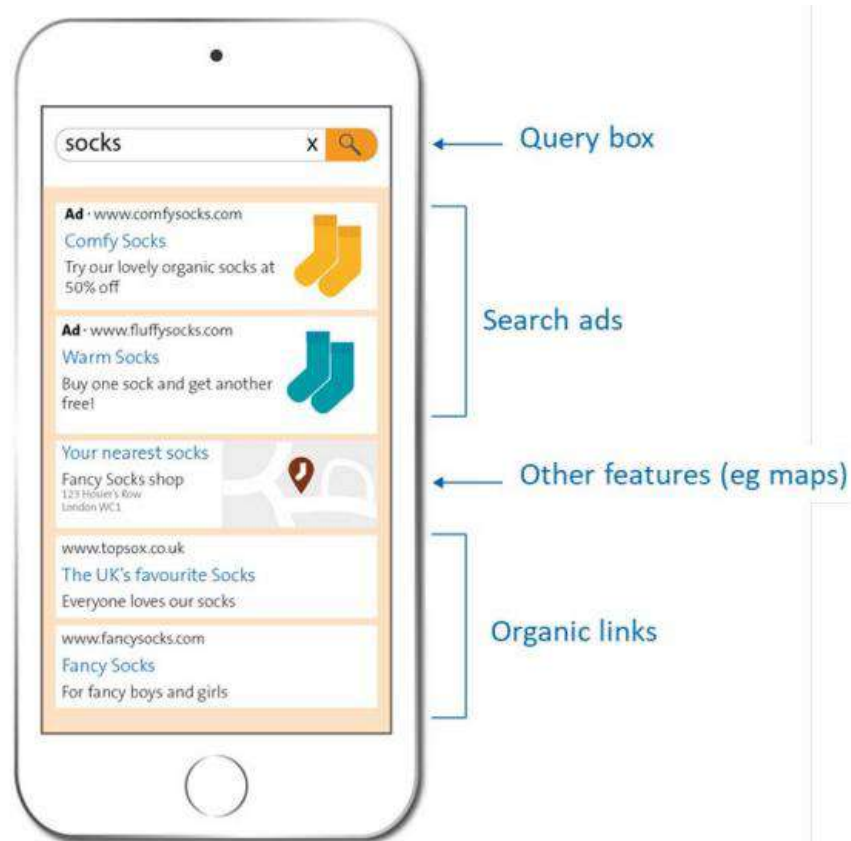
socks

x

Query box

Ad · www.comfysocks.com

Comfy Socks

Try our lovely organic socks at 50% off

Ad · www.fluffysocks.com

Warm Socks

Buy one sock and get another free!

Search ads

Your nearest socks

Fancy Socks shop
123 Hosier's Row
London WC1

Other features (eg maps)

www.topsox.co.uk

The UK's favourite Socks

Everyone loves our socks

www.fancysocks.com

Fancy Socks

For fancy boys and girls

Organic links